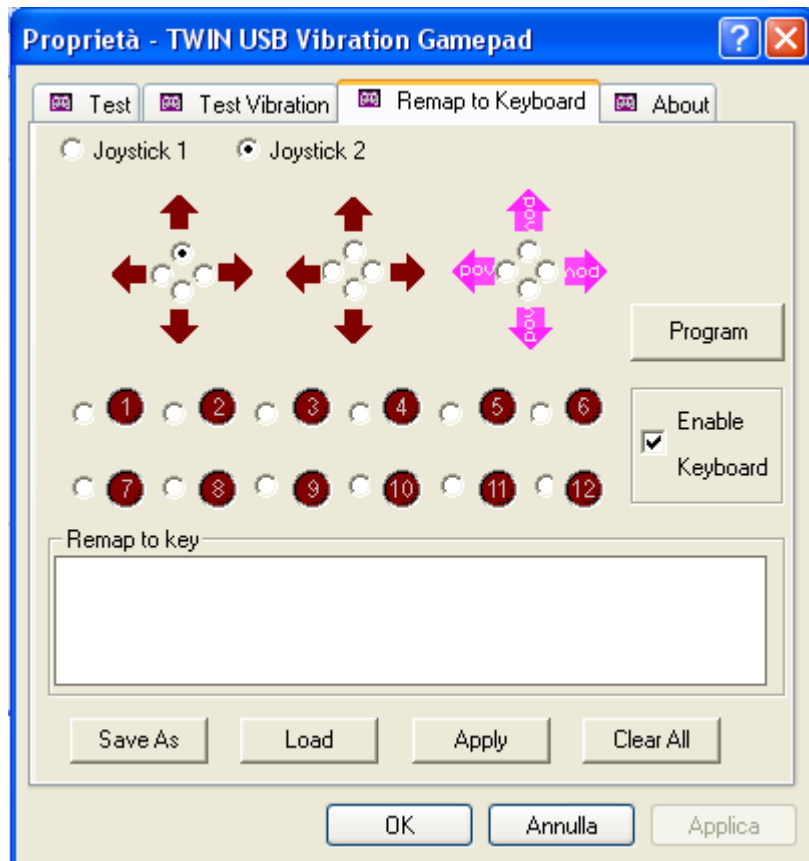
Proprietà - TWIN USB Vibration Gamepad

Test | Test Vibration | Remap to Keyboard | About

Joystick 1 Joystick 2

pov pov pov pov

Program

1 2 3 4 5 6

7 8 9 10 11 12

Enable Keyboard

Remap to key

Save As | Load | Apply | Clear All

OK | Annulla | Applica